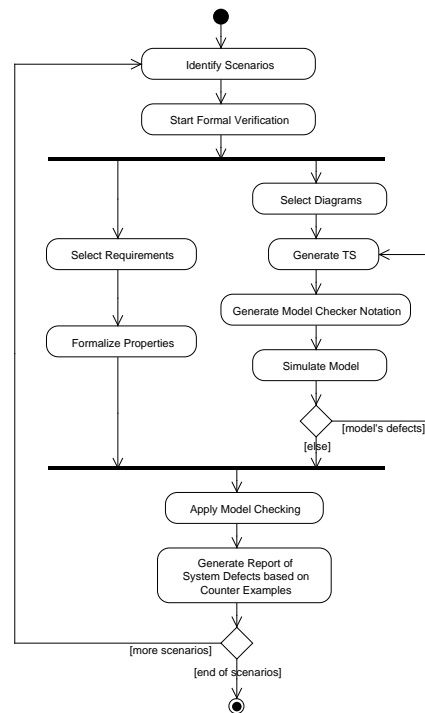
Identify Scenarios

Start Formal Verification

Select Diagrams

Select Requirements

Generate TS

Generate Model Checker Notation

Formalize Properties

Simulate Model

[model's defects]

[else]

Apply Model Checking

Generate Report of System Defects based on Counter Examples

[more scenarios]

[end of scenarios]